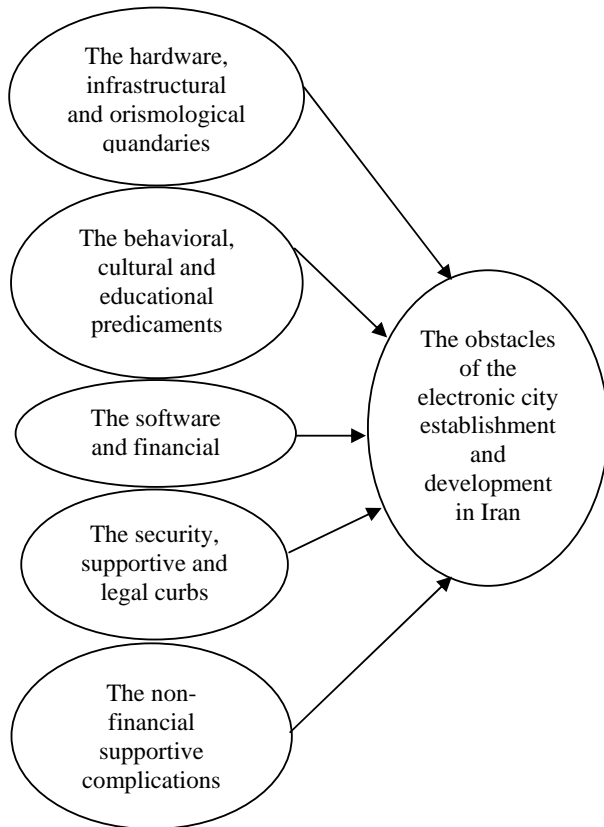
The hardware, infrastructural and orismological quandaries

The behavioral, cultural and educational predicaments

The software and financial

The security, supportive and legal curbs

The non-financial supportive complications

The obstacles of the electronic city establishment and development in Iran